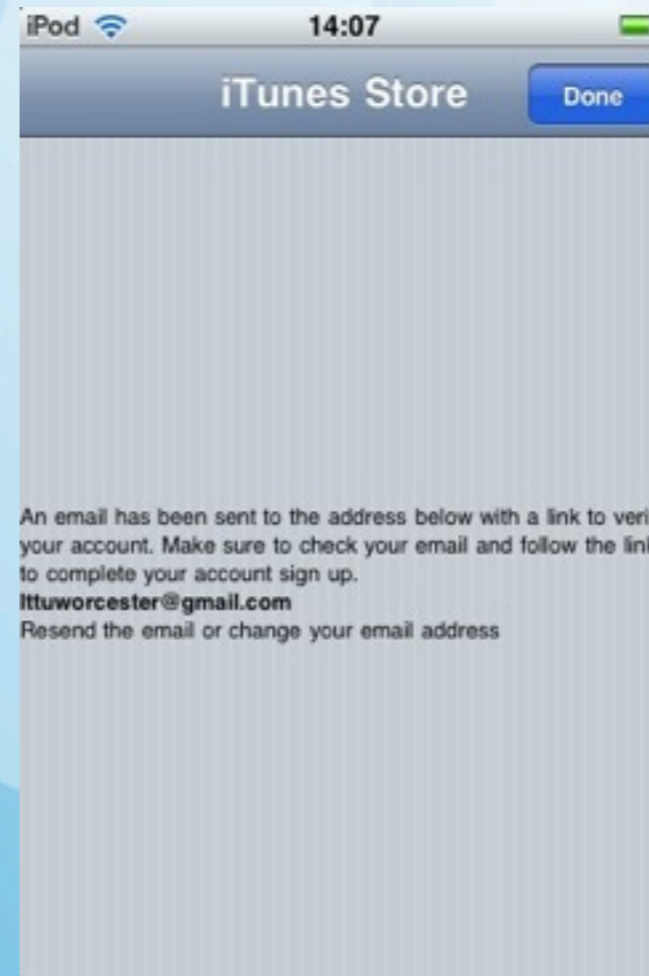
iPod 14:07

iTunes Store Done

An email has been sent to the address below with a link to veri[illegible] your account. Make sure to check your email and follow the lin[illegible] to complete your account sign up.
lttuworcester@gmail.com
Resend the email or change your email address